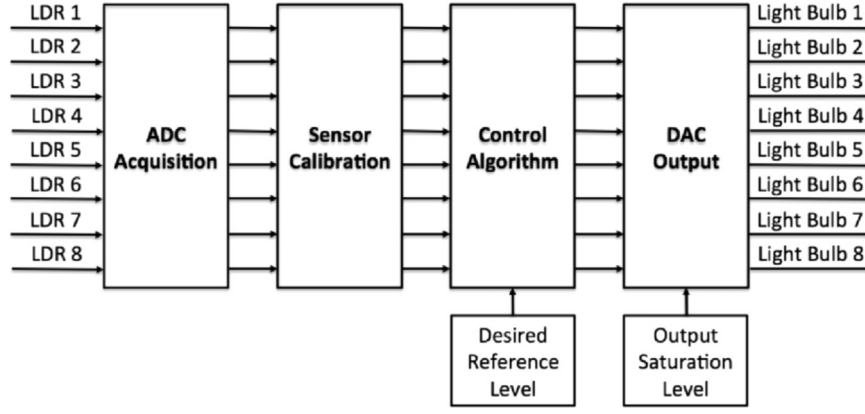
LDR 1
LDR 2
LDR 3
LDR 4
LDR 5
LDR 6
LDR 7
LDR 8

ADC Acquisition

Sensor Calibration

Control Algorithm

DAC Output

Light Bulb 1
Light Bulb 2
Light Bulb 3
Light Bulb 4
Light Bulb 5
Light Bulb 6
Light Bulb 7
Light Bulb 8

Desired Reference Level

Output Saturation Level